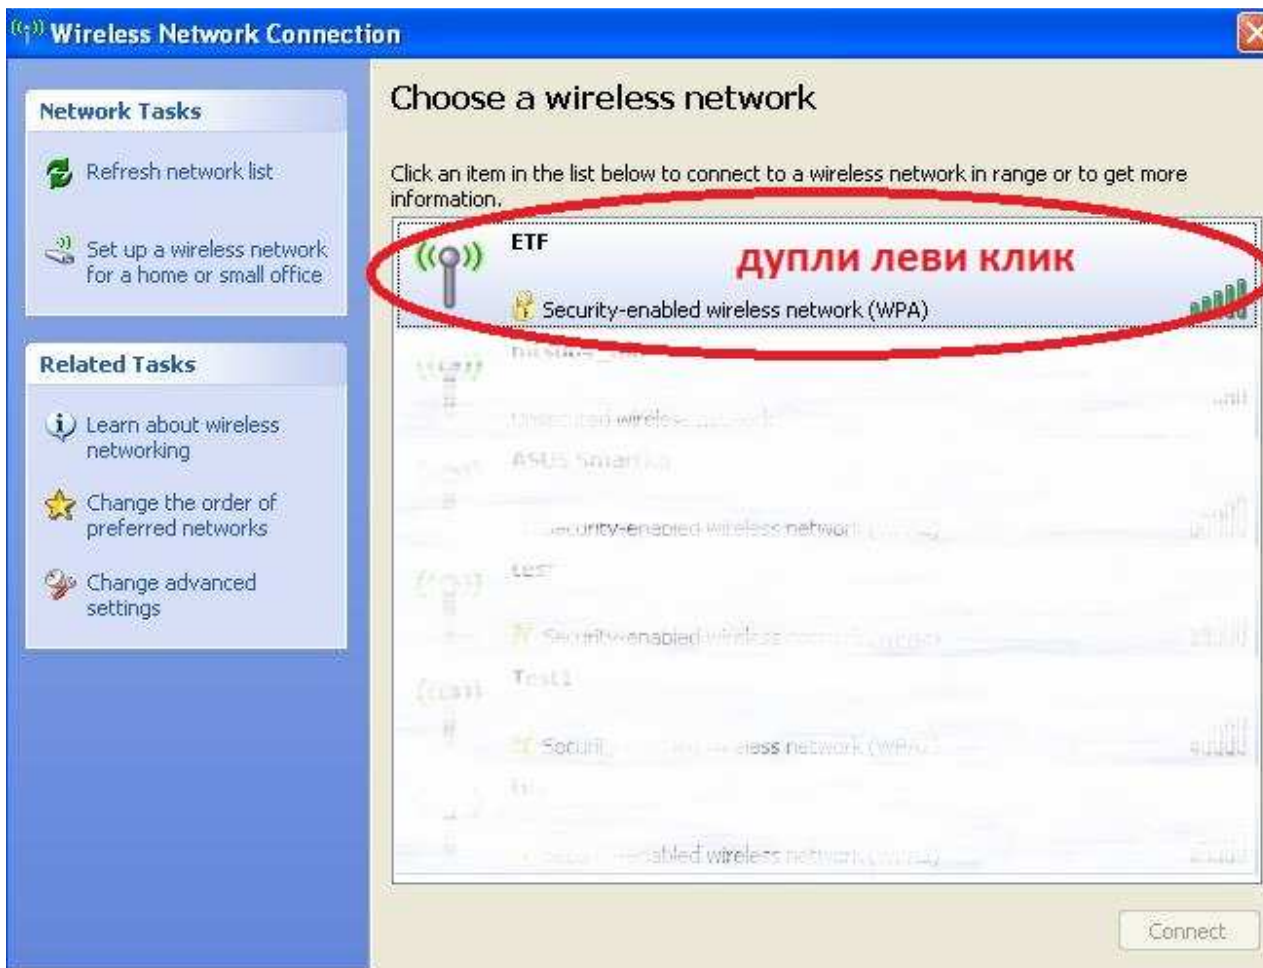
Wireless Network Connection

Network Tasks

Refresh network list

Set up a wireless network for a home or small office

Related Tasks

Learn about wireless networking

Change the order of preferred networks

Change advanced settings

Choose a wireless network

Click an item in the list below to connect to a wireless network in range or to get more information.

ETF

дупли леви клик

Security-enabled wireless network (WPA)

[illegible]

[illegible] wireless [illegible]

ASUS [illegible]

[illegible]ecurity-enabled wireless network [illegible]

test

Security-enabled wireless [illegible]

Test1

Securi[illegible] wireless network (WPA)

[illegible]

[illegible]abled wireless network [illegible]

Connect